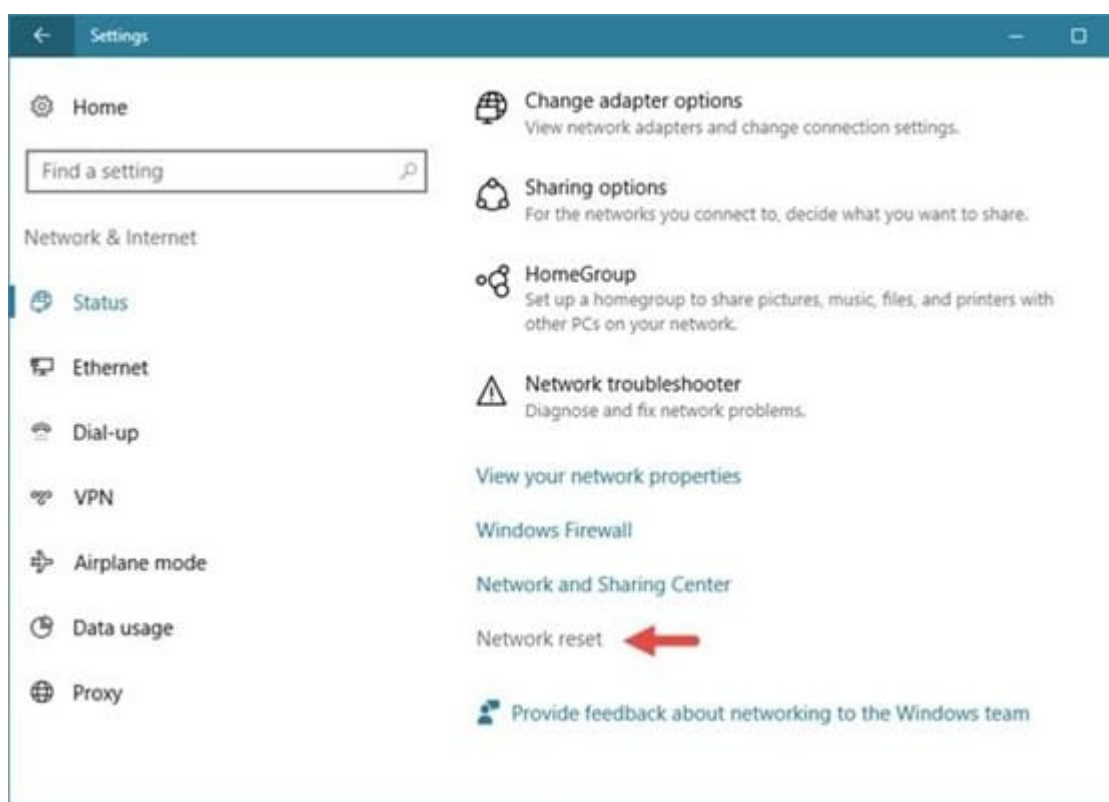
Settings

Home

Find a setting

Network & Internet

Status

Ethernet

Dial-up

VPN

Airplane mode

Data usage

Proxy

Change adapter options
View network adapters and change connection settings.

Sharing options
For the networks you connect to, decide what you want to share.

HomeGroup
Set up a homegroup to share pictures, music, files, and printers with other PCs on your network.

Network troubleshooter
Diagnose and fix network problems.

View your network properties

Windows Firewall

Network and Sharing Center

Network reset

Provide feedback about networking to the Windows team